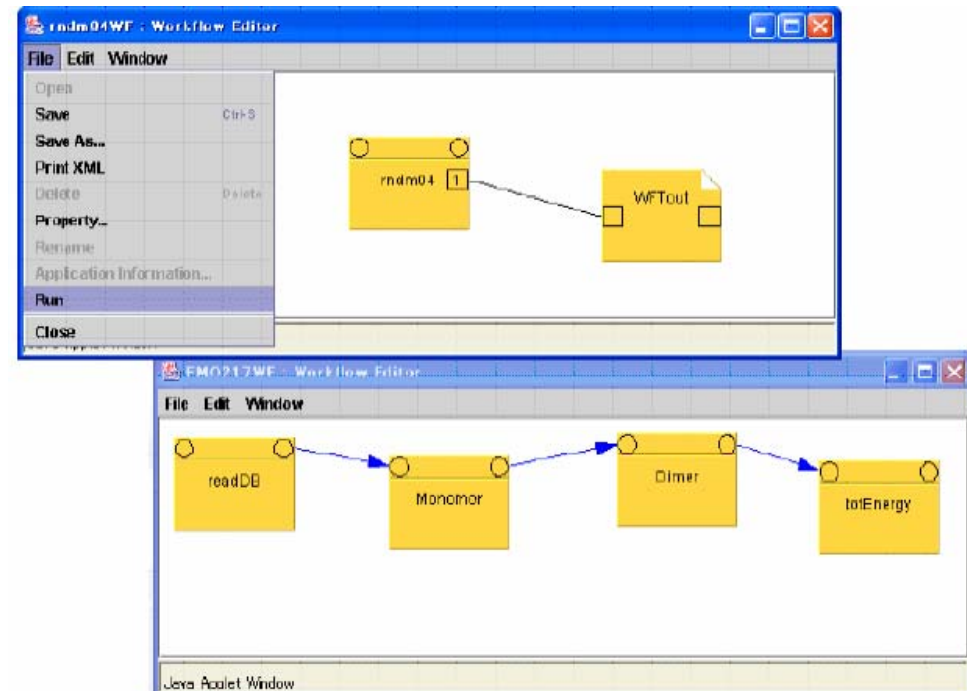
rndm04WF : Workflow Editor

File Edit Window

Open
Save Ctrl-S
Save As...
Print XML
Delete Delete
Property...
Rename
Application Information...
Run
Close

rndm04 1

WFTout

FMO217WF : Workflow Editor

File Edit Window

readDB

Monomor

Dimer

totEnergy

Java Applet Window